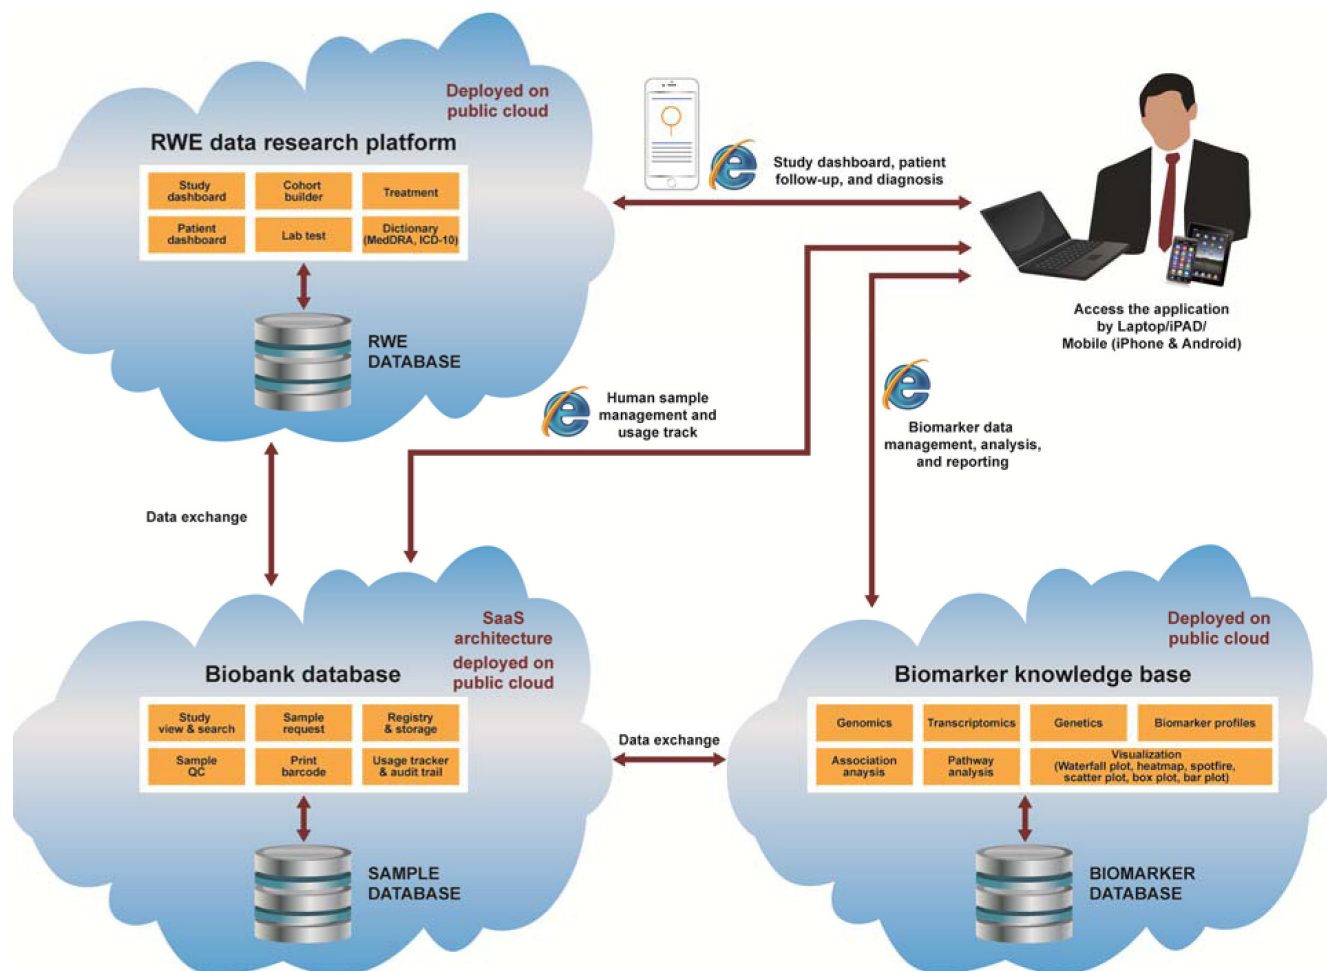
Deployed on public cloud

RWE data research platform

Study dashboard
Cohort builder
Treatment
Patient dashboard
Lab test
Dictionary (MedDRA, ICD-10)

RWE DATABASE

Study dashboard, patient follow-up, and diagnosis

Access the application by Laptop/iPAD/ Mobile (iPhone & Android)

Human sample management and usage track

Biomarker data management, analysis, and reporting

Data exchange

SaaS architecture deployed on public cloud

Biobank database

Study view & search
Sample request
Registry & storage
Sample QC
Print barcode
Usage tracker & audit trail

SAMPLE DATABASE

Data exchange

Deployed on public cloud

Biomarker knowledge base

Genomics
Transcriptomics
Genetics
Biomarker profiles
Association anaysis
Pathway analysis
Visualization (Waterfall plot, heatmap, spotfire, scatter plot, box plot, bar plot)

BIOMARKER DATABASE